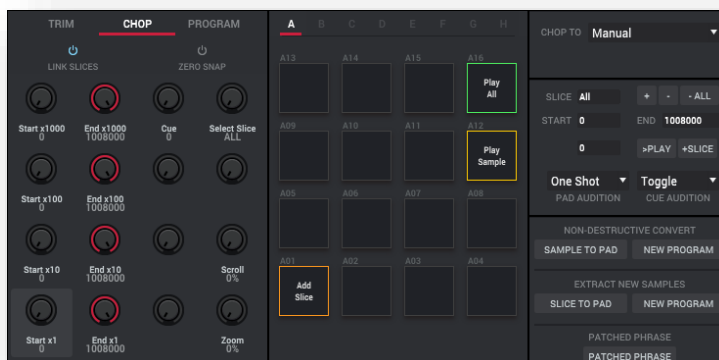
TRIM CHOP PROGRAM

LINK SLICES ZERO SNAP

Start x1000
0

End x1000
1008000

Cue
0

Select Slice
ALL

Start x100
0

End x100
1008000

Start x10
0

End x10
1008000

Scroll
0%

Start x1
0

End x1
1008000

Zoom
0%

A B C D E F G H

A13 A14 A15 A16
Play
All

A09 A10 A11 A12
Play
Sample

A05 A06 A07 A08

A01
Add
Slice
A02 A03 A04

CHOP TO Manual

SLICE All
+ - - ALL

START 0 END 1008000

0 >PLAY +SLICE

One Shot Toggle
PAD AUDITION CUE AUDITION

NON-DESTRUCTIVE CONVERT
SAMPLE TO PAD NEW PROGRAM

EXTRACT NEW SAMPLES
SLICE TO PAD NEW PROGRAM

PATCHED PHRASE
PATCHED PHRASE